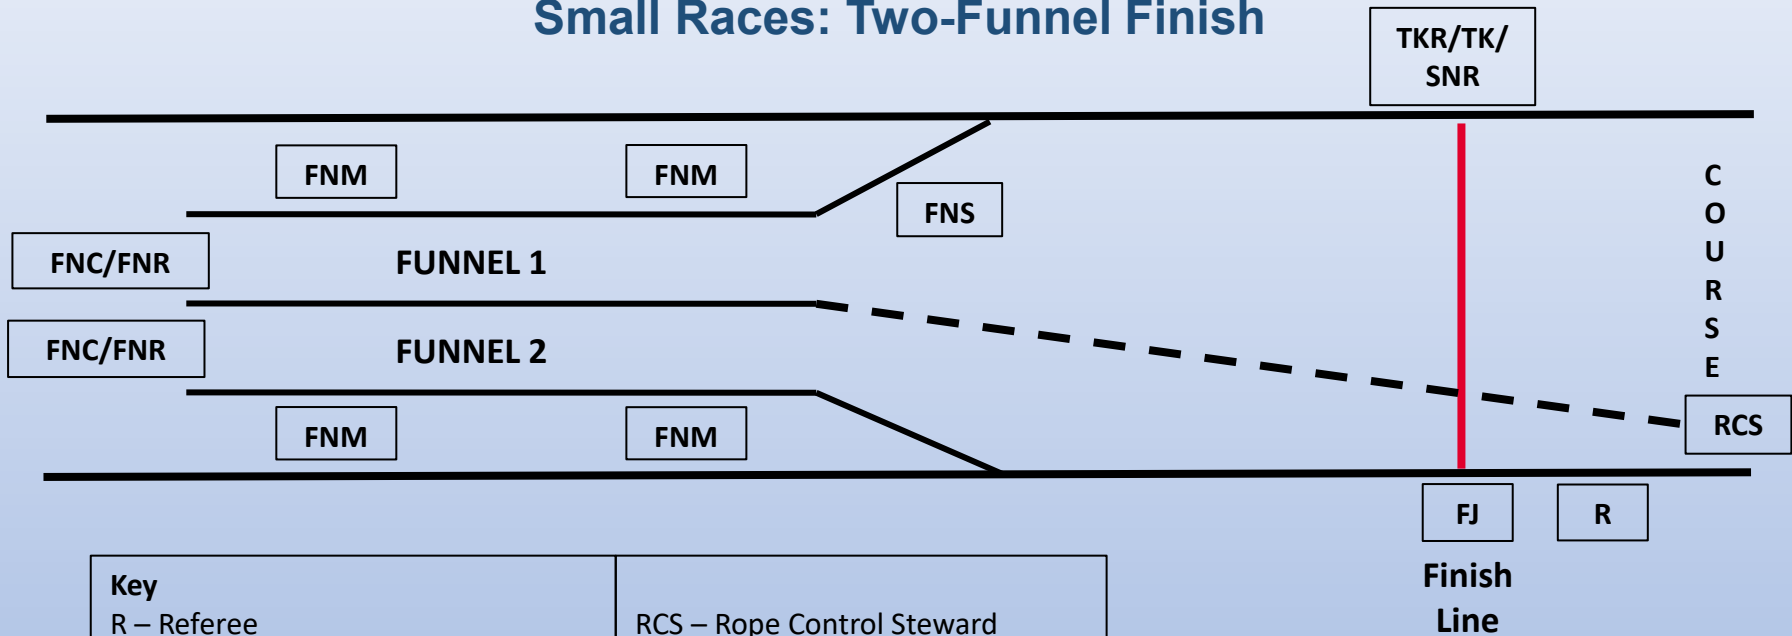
Small Races: Two-Funnel Finish

TKR/TK/ SNR

FNM

FNM

FNS

C O U R S E

FNC/FNR

FUNNEL 1

FNC/FNR

FUNNEL 2

FNM

FNM

RCS

FJ

R

Finish Line

| Key R – Referee | RCS – Rope Control Steward |
|---|---|